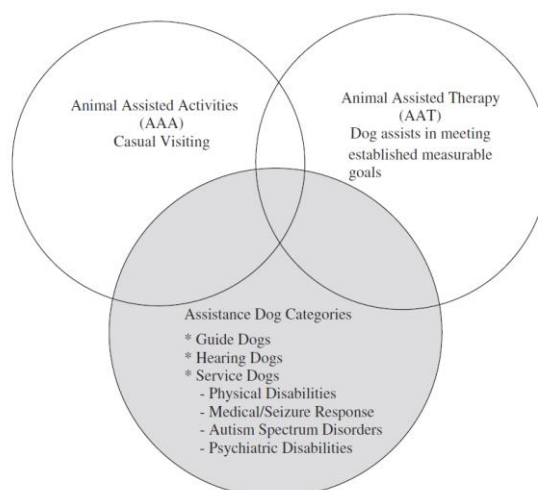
Animal Assisted Activities
(AAA)
Casual Visiting

Animal Assisted Therapy
(AAT)
Dog assists in meeting established measurable goals

Assistance Dog Categories
* Guide Dogs
* Hearing Dogs
* Service Dogs
- Physical Disabilities
- Medical/Seizure Response
- Autism Spectrum Disorders
- Psychiatric Disabilities